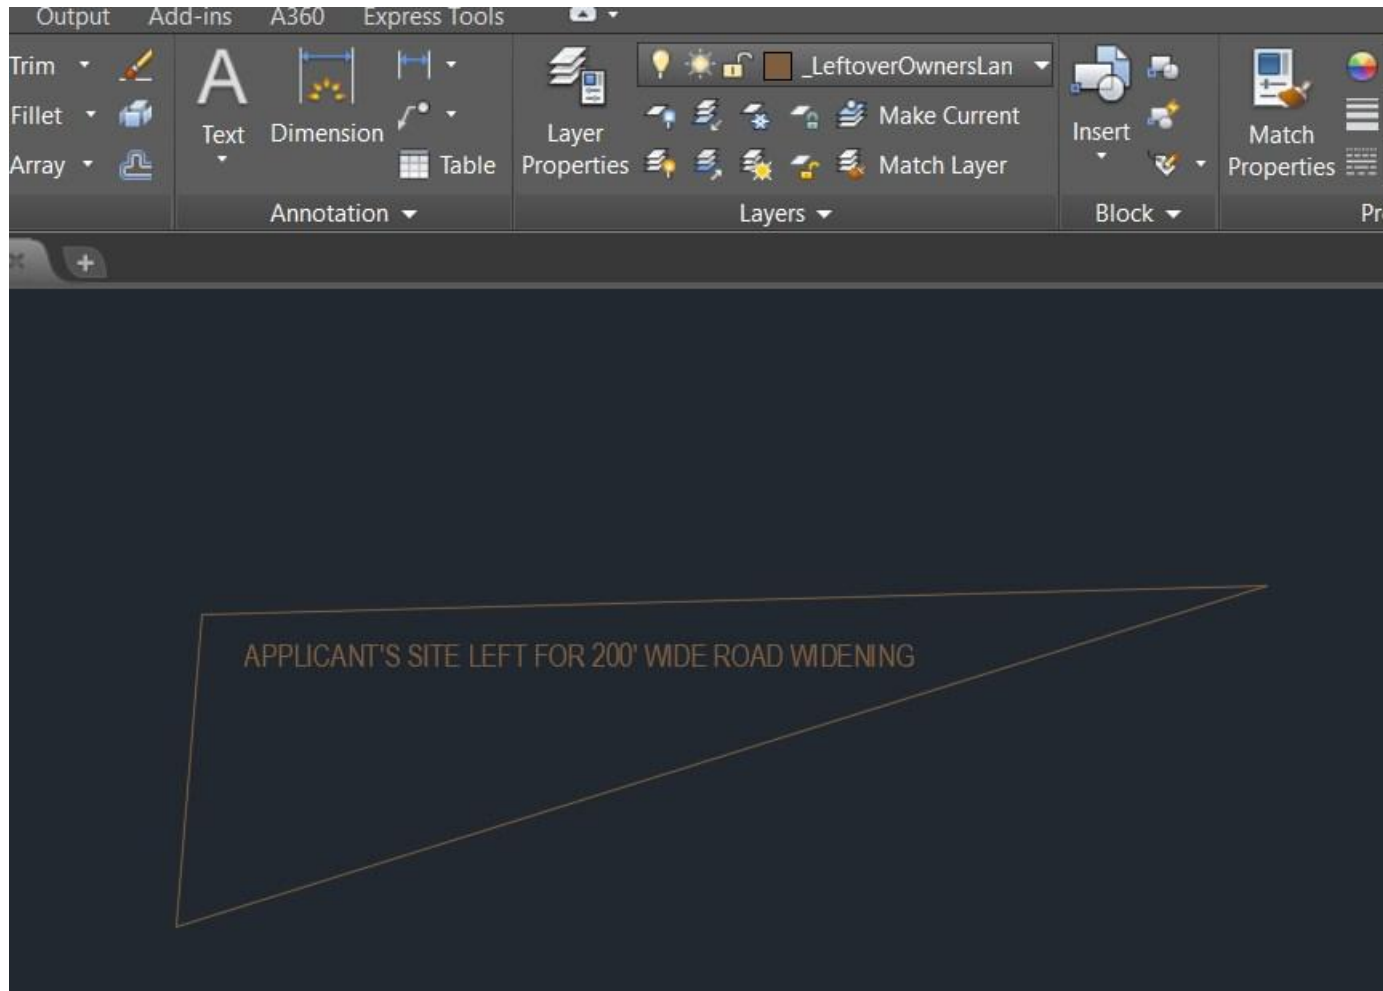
Output Add-ins A360 Express Tools

Trim
Fillet
Array

Text
Dimension
Table
Annotation

Layer Properties
_LeftoverOwnersLan
Make Current
Match Layer
Layers

Insert
Block

Match Properties
Pr

APPLICANT'S SITE LEFT FOR 200' WIDE ROAD WIDENING